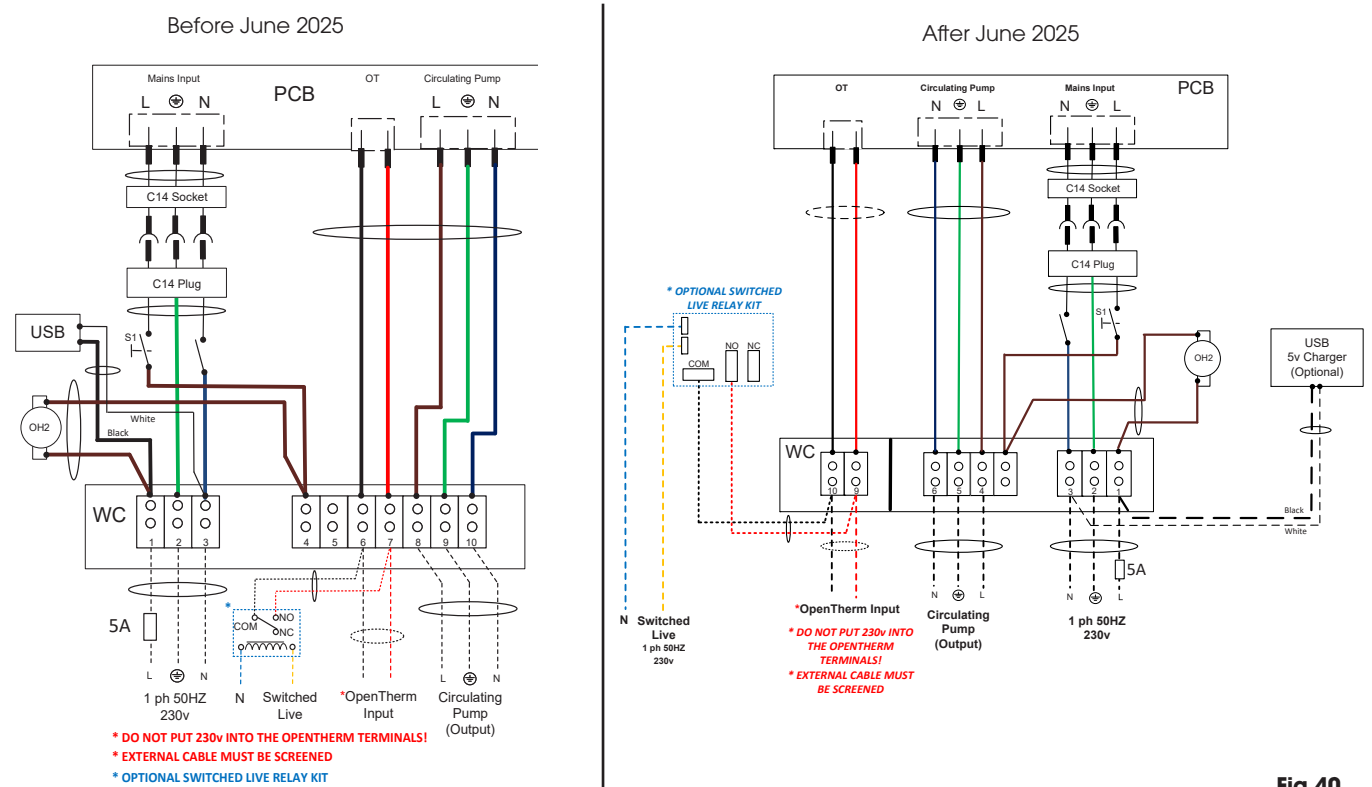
Before June 2025

Mains Input
L ⏚ N
PCB
OT
Circulating Pump
L ⏚ N

C14 Socket
C14 Plug
USB
S1
White
Black
OH2
WC
1 2 3
4 5 6 7 8 9 10
5A
COM NO NC
*
L ⏚ N
1 ph 50HZ 230v
N Switched Live
*OpenTherm Input
L ⏚ N
Circulating Pump (Output)

* DO NOT PUT 230v INTO THE OPENTHERM TERMINALS!
* EXTERNAL CABLE MUST BE SCREENED
* OPTIONAL SWITCHED LIVE RELAY KIT

After June 2025

OT
Circulating Pump
N ⏚ L
Mains Input
N ⏚ L
PCB
C14 Socket
C14 Plug
* OPTIONAL SWITCHED LIVE RELAY KIT
COM NO NC
S1
OH2
USB 5v Charger (Optional)
WC
10 9
6 5 4
3 2 1
Black
White
5A
N ⏚ L
N ⏚ L
N
Switched Live
1 ph 50HZ 230v
*OpenTherm Input
* DO NOT PUT 230v INTO THE OPENTHERM TERMINALS!
* EXTERNAL CABLE MUST BE SCREENED
Circulating Pump (Output)
1 ph 50HZ 230v

Fig 40